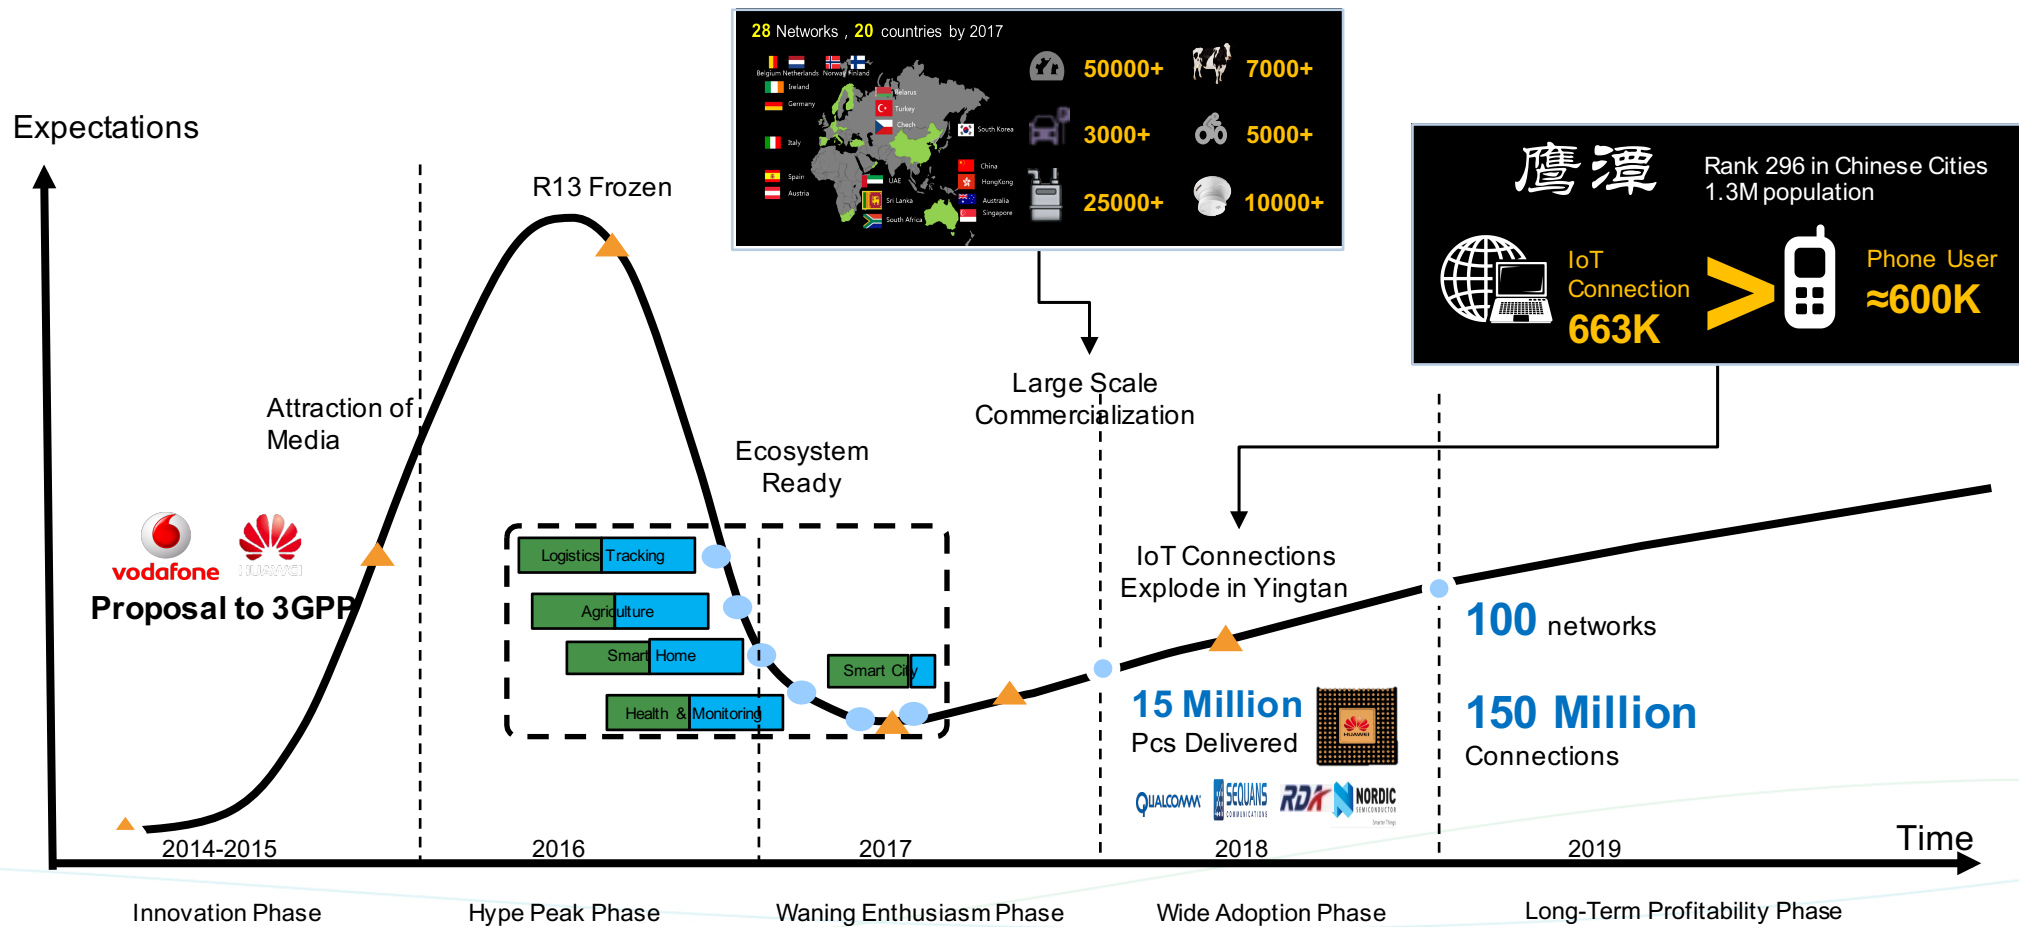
28 Networks , 20 countries by 2017

Belgium Netherlands Norway Finland
Ireland
Germany
Italy
Spain
Austria
Belarus
Turkey
Chech
South Korea
UAE
Sri Lanka
South Africa
China
HongKong
Australia
Singapore

50000+
7000+
3000+
5000+
25000+
10000+

鹰潭
Rank 296 in Chinese Cities
1.3M population

IoT Connection
663K
>
Phone User
≈600K

Expectations

R13 Frozen

Attraction of Media

Ecosystem Ready

Large Scale Commercialization

IoT Connections Explode in Yingtan

vodafone
HUAWEI
Proposal to 3GPP

Logistics Tracking
Agriculture
Smart Home
Smart City
Health & Monitoring

15 Million
Pcs Delivered
HUAWEI

QUALCOMM SEQUANS RDA NORDIC

100 networks

150 Million
Connections

Time

2014-2015
2016
2017
2018
2019

Innovation Phase
Hype Peak Phase
Waning Enthusiasm Phase
Wide Adoption Phase
Long-Term Profitability Phase